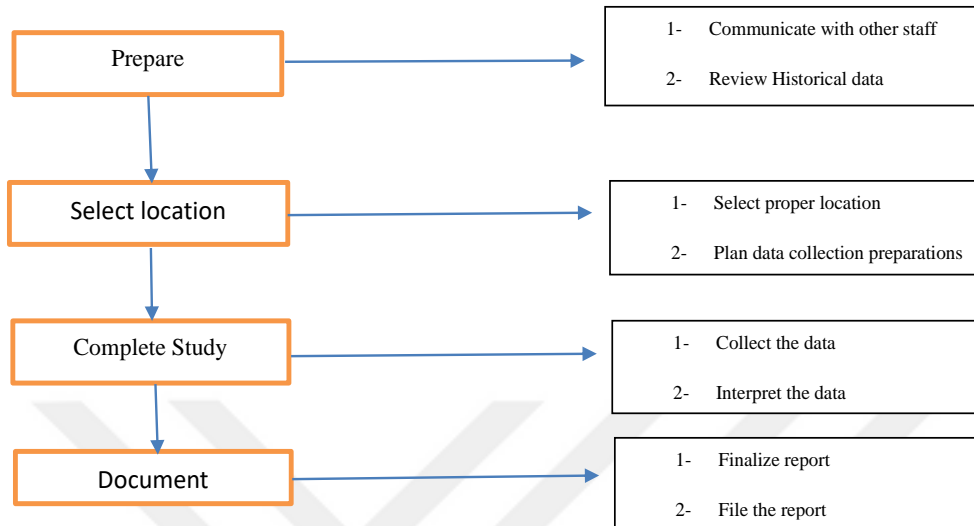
Prepare

1- Communicate with other staff

2- Review Historical data

Select location

1- Select proper location

2- Plan data collection preparations

Complete Study

1- Collect the data

2- Interpret the data

Document

1- Finalize report

2- File the report